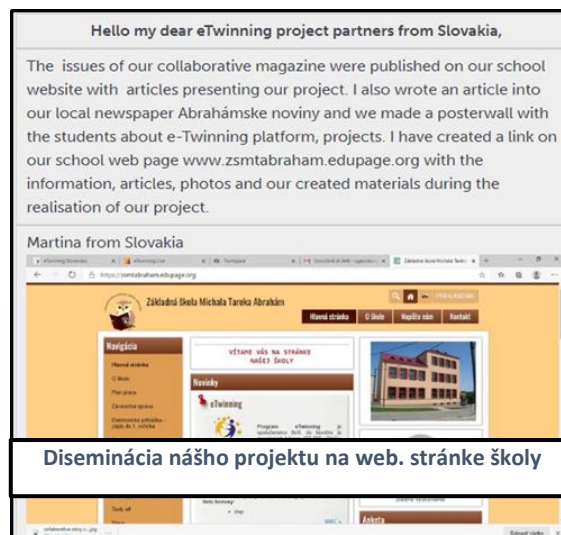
Hello my dear eTwinning project partners from Slovakia,

The issues of our collaborative magazine were published on our school website with articles presenting our project. I also wrote an article into our local newspaper Abrahámske noviny and we made a posterwall with the students about e-Twinning platform, projects. I have created a link on our school web page www.zsmtabraham.edupage.org with the information, articles, photos and our created materials during the realisation of our project.

Martina from Slovakia

https://zsmtabraham.edupage.org

Základná škola Michala Tareka Abrahám

Hlavná stránka | O škole | Napíšte nám | Kontakt

Navigácia

VITAJTE VÁS NA STRÁNKE NAŠEJ ŠKOLY

Novinky

eTwinning

Program eTwinning je

Diseminácia nášho projektu na web. stránke školy

Anketa